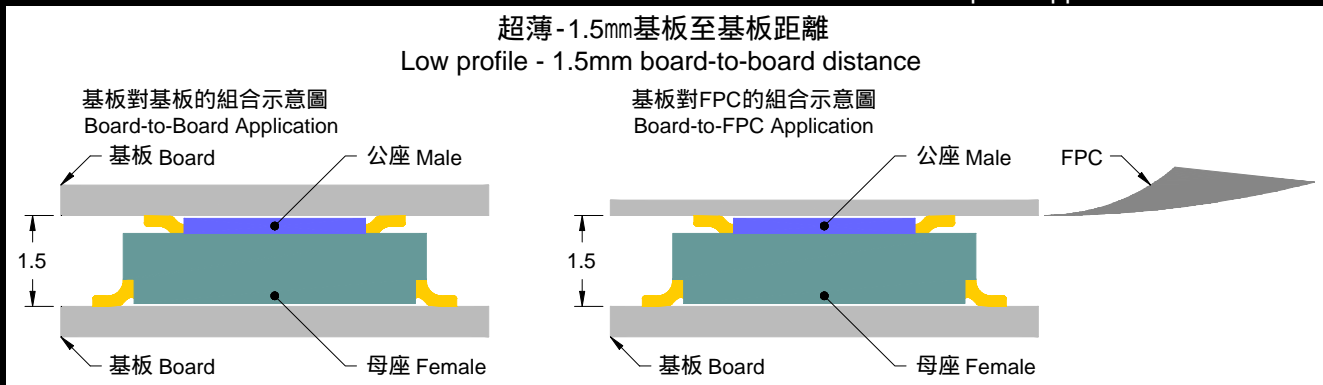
超薄-1.5㎜基板至基板距離
Low profile - 1.5mm board-to-board distance

基板對基板的組合示意圖
Board-to-Board Application

基板 Board
公座 Male
1.5
基板 Board
母座 Female

基板對FPC的組合示意圖
Board-to-FPC Application

公座 Male
FPC
1.5
基板 Board
母座 Female